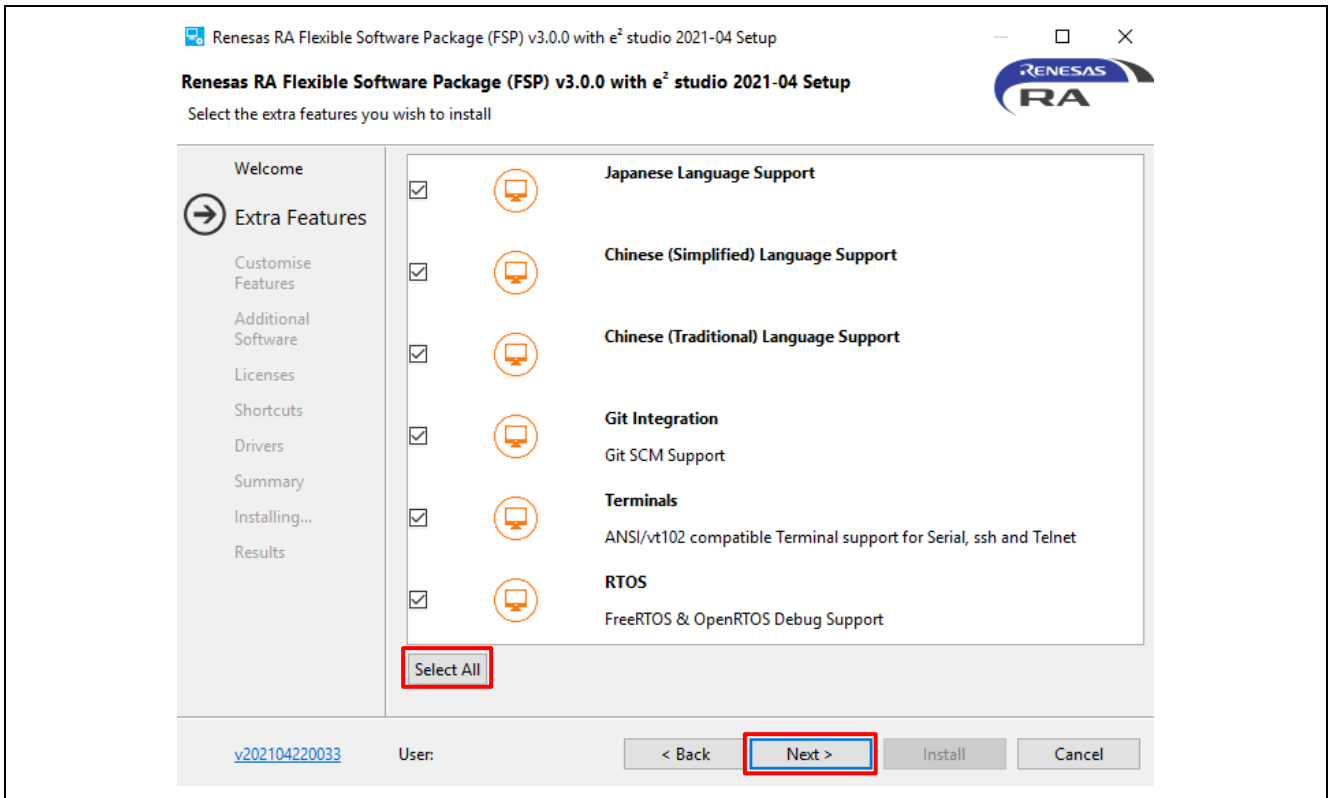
Renesas RA Flexible Software Package (FSP) v3.0.0 with e$^2$ studio 2021-04 Setup

Renesas RA Flexible Software Package (FSP) v3.0.0 with e$^2$ studio 2021-04 Setup

Select the extra features you wish to install

RENESAS RA

Welcome
Extra Features
Customise Features
Additional Software
Licenses
Shortcuts
Drivers
Summary
Installing...
Results

Japanese Language Support

Chinese (Simplified) Language Support

Chinese (Traditional) Language Support

Git Integration
Git SCM Support

Terminals
ANSI/vt102 compatible Terminal support for Serial, ssh and Telnet

RTOS
FreeRTOS & OpenRTOS Debug Support

Select All

v202104220033
User:
< Back
Next >
Install
Cancel